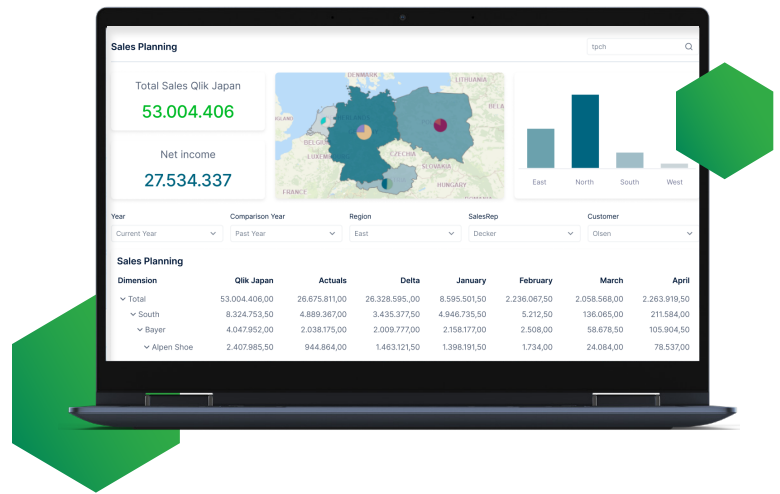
Sales Planning

tpch

Total Sales Qlik Japan

53.004.406

Net income

27.534.337

DENMARK
LITHUANIA
BELGIUM
CZECHIA
SLOVAKIA
HUNGARY
FRANCE

East
North
South
West

Year
Current Year

Comparison Year
Past Year

Region
East

SalesRep
Decker

Customer
Olsen

Sales Planning

| Dimension | Qlik Japan | Actuals | Delta | January | February | March | April |
|---|---|---|---|---|---|---|---|
| Total | 53.004.406,00 | 26.675.811,00 | 26.328.595,,00 | 8.595.501,50 | 2.236.067,50 | 2.058.568,00 | 2.263.919,50 |
| South | 8.324.753,50 | 4.889.367,00 | 3.435.377,50 | 4.946.735,50 | 5.212,50 | 136.065,00 | 211.584,00 |
| Bayer | 4.047.952,00 | 2.038.175,00 | 2.009.777,00 | 2.158.177,00 | 2.508,00 | 58.678,50 | 105.904,50 |
| Alpen Shoe | 2.407.985,50 | 944.864,00 | 1.463.121,50 | 1.398.191,50 | 1.734,00 | 24.084,00 | 78.537,00 |